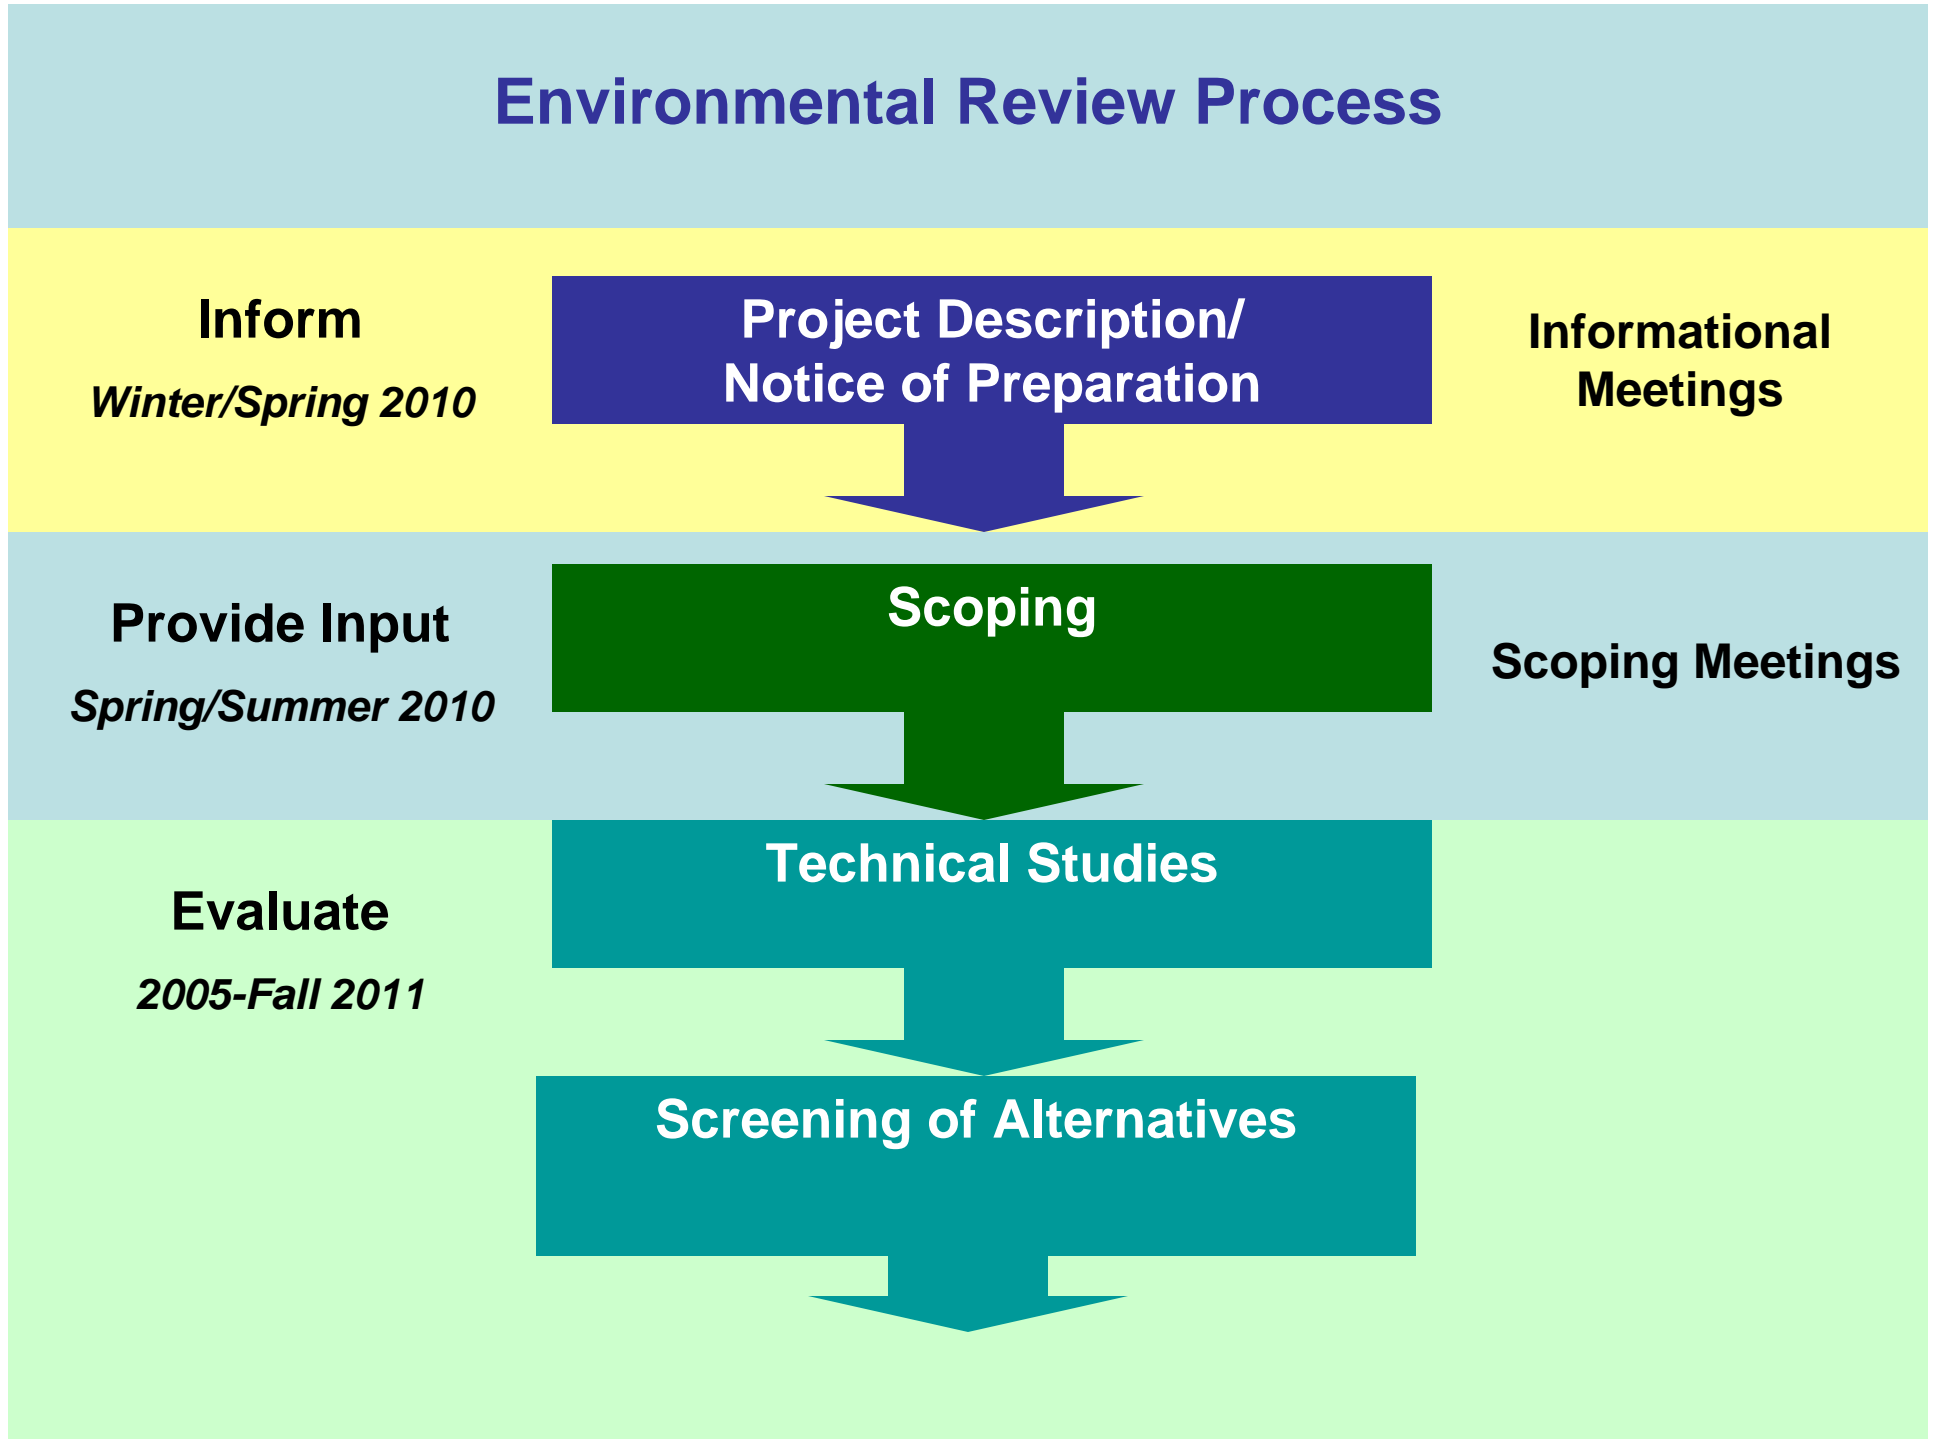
Environmental Review Process

Inform

Winter/Spring 2010

Project Description/
Notice of Preparation

Informational Meetings

Provide Input

Spring/Summer 2010

Scoping

Scoping Meetings

Evaluate

2005-Fall 2011

Technical Studies

Screening of Alternatives